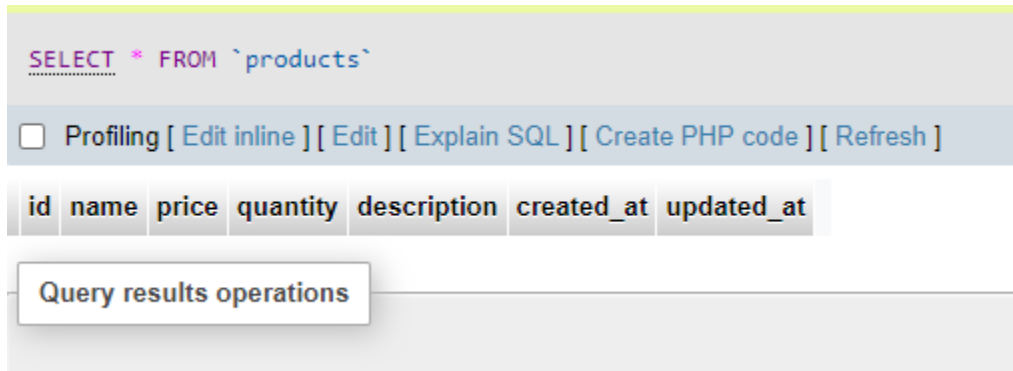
SELECT * FROM `products`

Profiling [ Edit inline ] [ Edit ] [ Explain SQL ] [ Create PHP code ] [ Refresh ]

| id | name | price | quantity | description | created_at | updated_at |
|---|---|---|---|---|---|---|

Query results operations